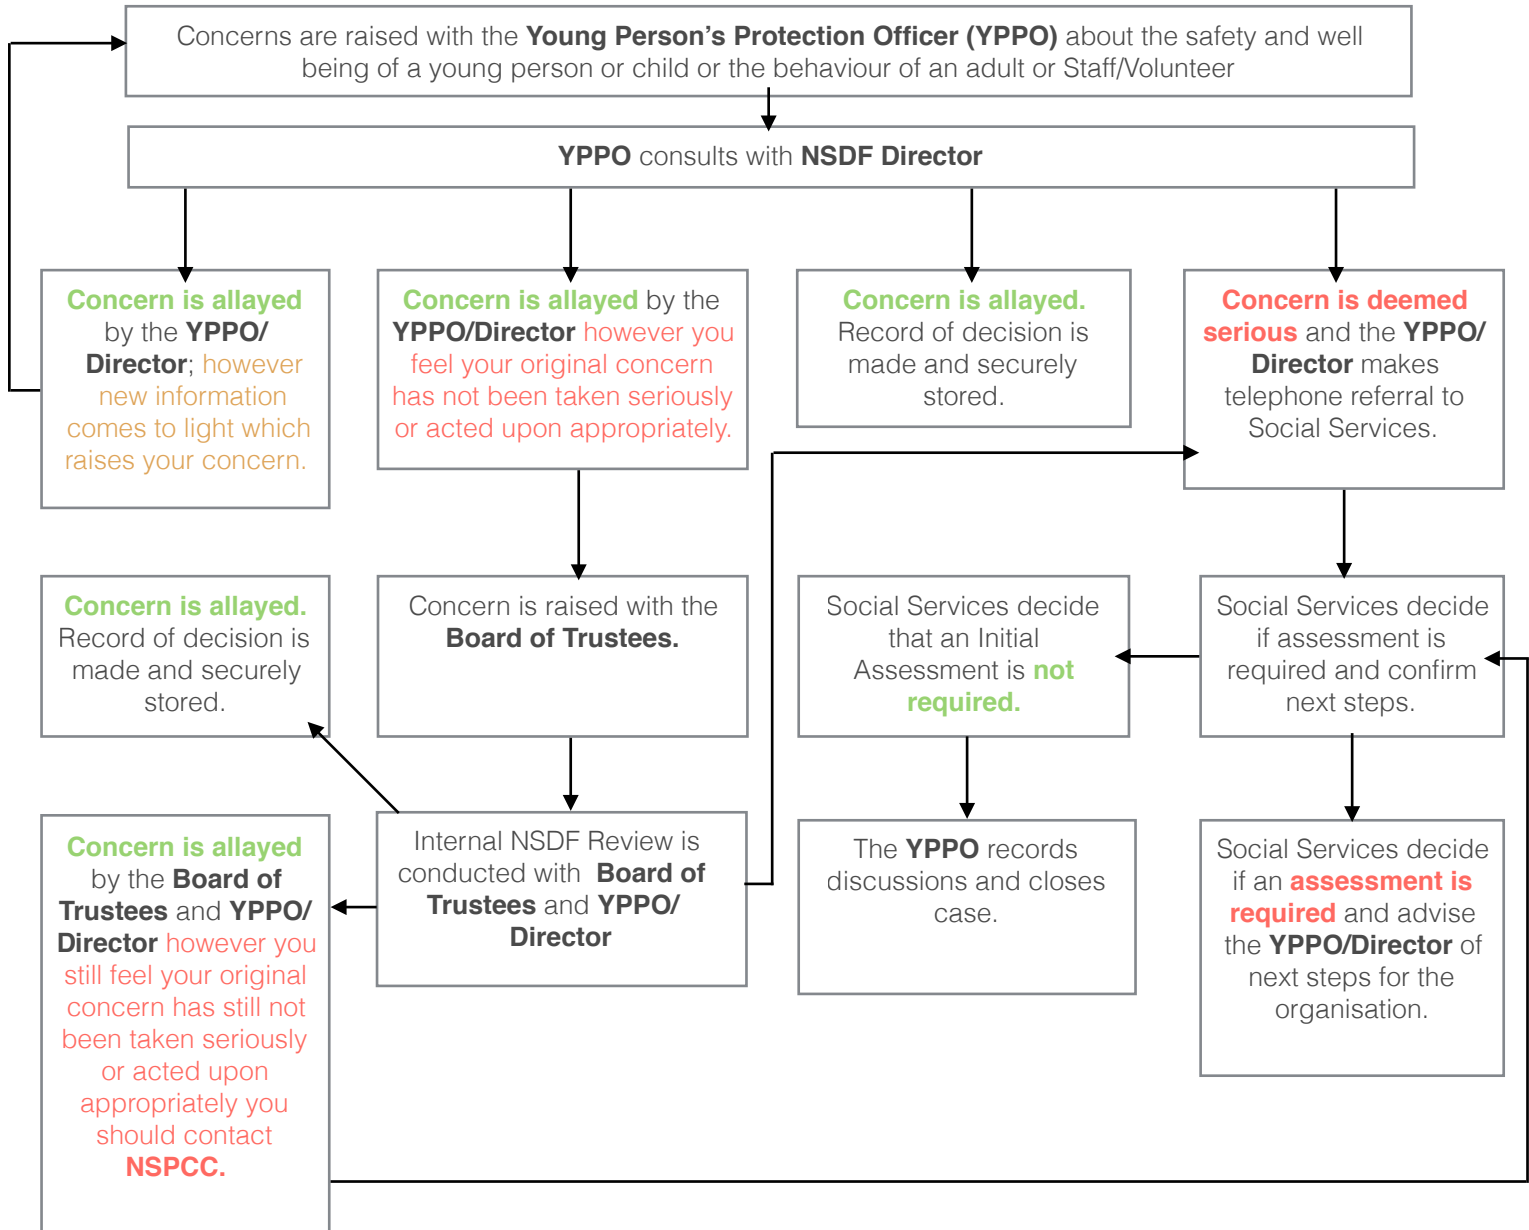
Concerns are raised with the Young Person's Protection Officer (YPPO) about the safety and well being of a young person or child or the behaviour of an adult or Staff/Volunteer

YPPO consults with NSDF Director

Concern is allayed by the YPPO/ Director; however new information comes to light which raises your concern.

Concern is allayed by the YPPO/Director however you feel your original concern has not been taken seriously or acted upon appropriately.

Concern is allayed. Record of decision is made and securely stored.

Concern is deemed serious and the YPPO/ Director makes telephone referral to Social Services.

Concern is allayed. Record of decision is made and securely stored.

Concern is raised with the Board of Trustees.

Social Services decide that an Initial Assessment is not required.

Social Services decide if assessment is required and confirm next steps.

Concern is allayed by the Board of Trustees and YPPO/ Director however you still feel your original concern has still not been taken seriously or acted upon appropriately you should contact NSPCC.

Internal NSDF Review is conducted with Board of Trustees and YPPO/ Director

The YPPO records discussions and closes case.

Social Services decide if an assessment is required and advise the YPPO/Director of next steps for the organisation.